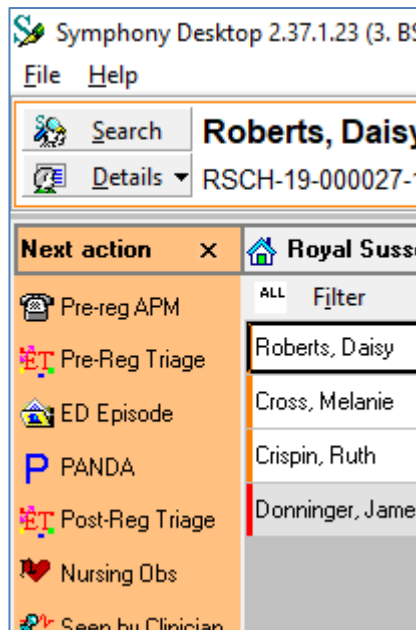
Symphony Desktop 2.37.1.23 (3. B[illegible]

File Help

Search

Details

Roberts, Daisy

RSCH-19-000027-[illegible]

Next action ×

Pre-reg APM

ET Pre-Reg Triage

ED Episode

P PANDA

ET Post-Reg Triage

Nursing Obs

Seen by Clinician

Royal Suss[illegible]

ALL Filter

Roberts, Daisy

Cross, Melanie

Crispin, Ruth

Donninger, Jame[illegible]